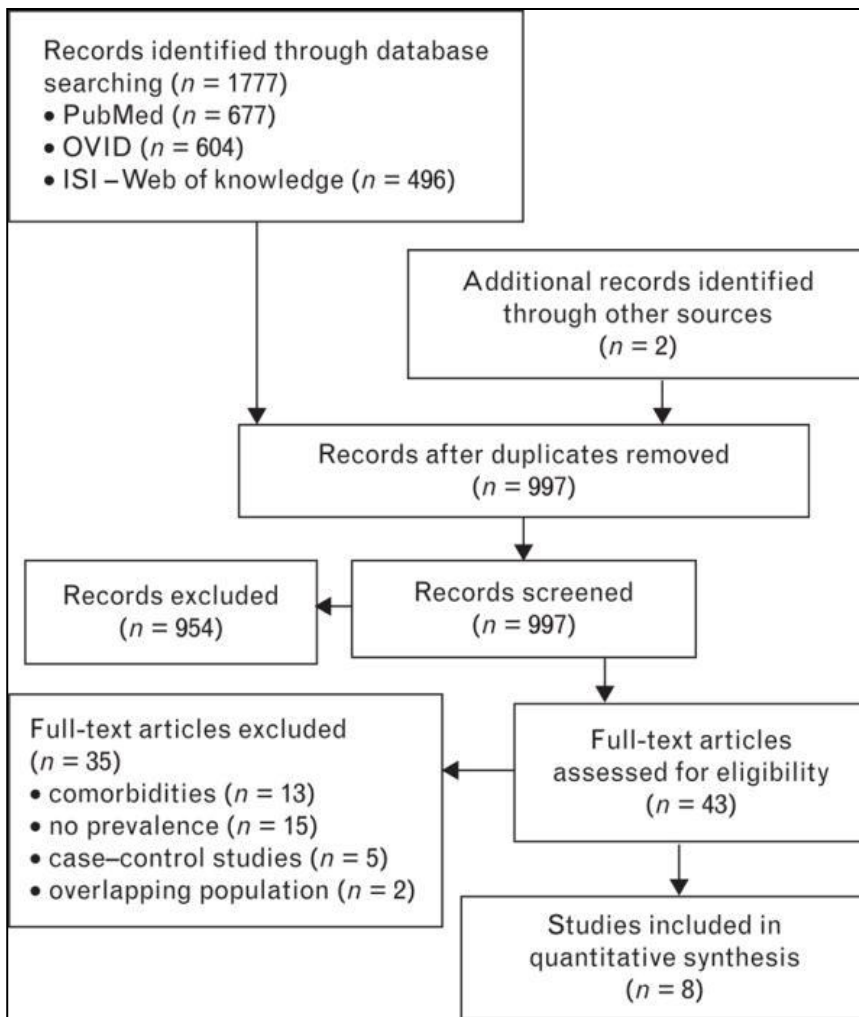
Records identified through database searching ($n = 1777$)
• PubMed ($n = 677$)
• OVID ($n = 604$)
• ISI – Web of knowledge ($n = 496$)

Additional records identified through other sources ($n = 2$)

Records after duplicates removed ($n = 997$)

Records excluded ($n = 954$)

Records screened ($n = 997$)

Full-text articles excluded ($n = 35$)
• comorbidities ($n = 13$)
• no prevalence ($n = 15$)
• case–control studies ($n = 5$)
• overlapping population ($n = 2$)

Full-text articles assessed for eligibility ($n = 43$)

Studies included in quantitative synthesis ($n = 8$)